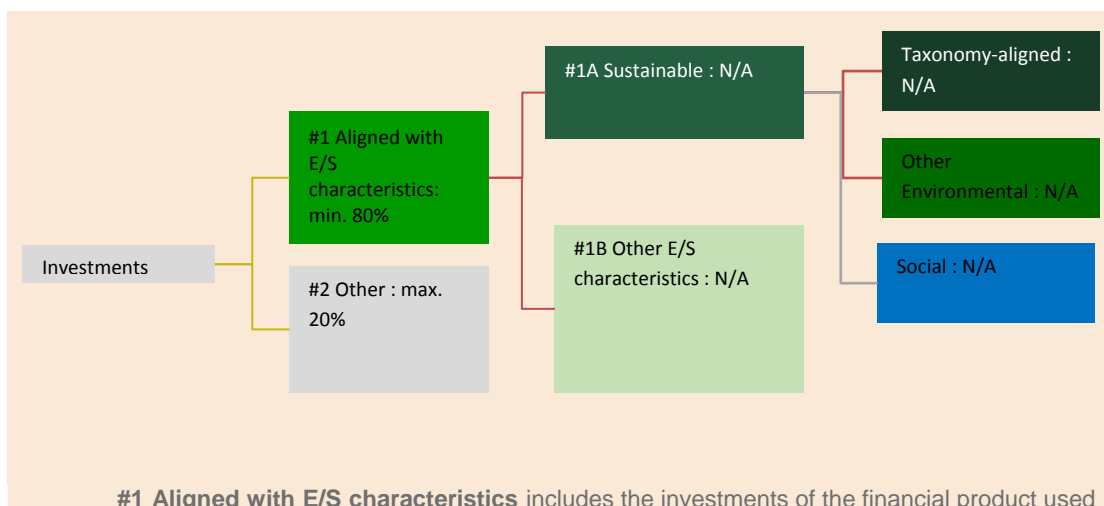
Investments

#1 Aligned with E/S characteristics: min. 80%

#2 Other : max. 20%

#1A Sustainable : N/A

#1B Other E/S characteristics : N/A

Taxonomy-aligned : N/A

Other Environmental : N/A

Social : N/A

**#1 Aligned with E/S characteristics** includes the investments of the financial product used